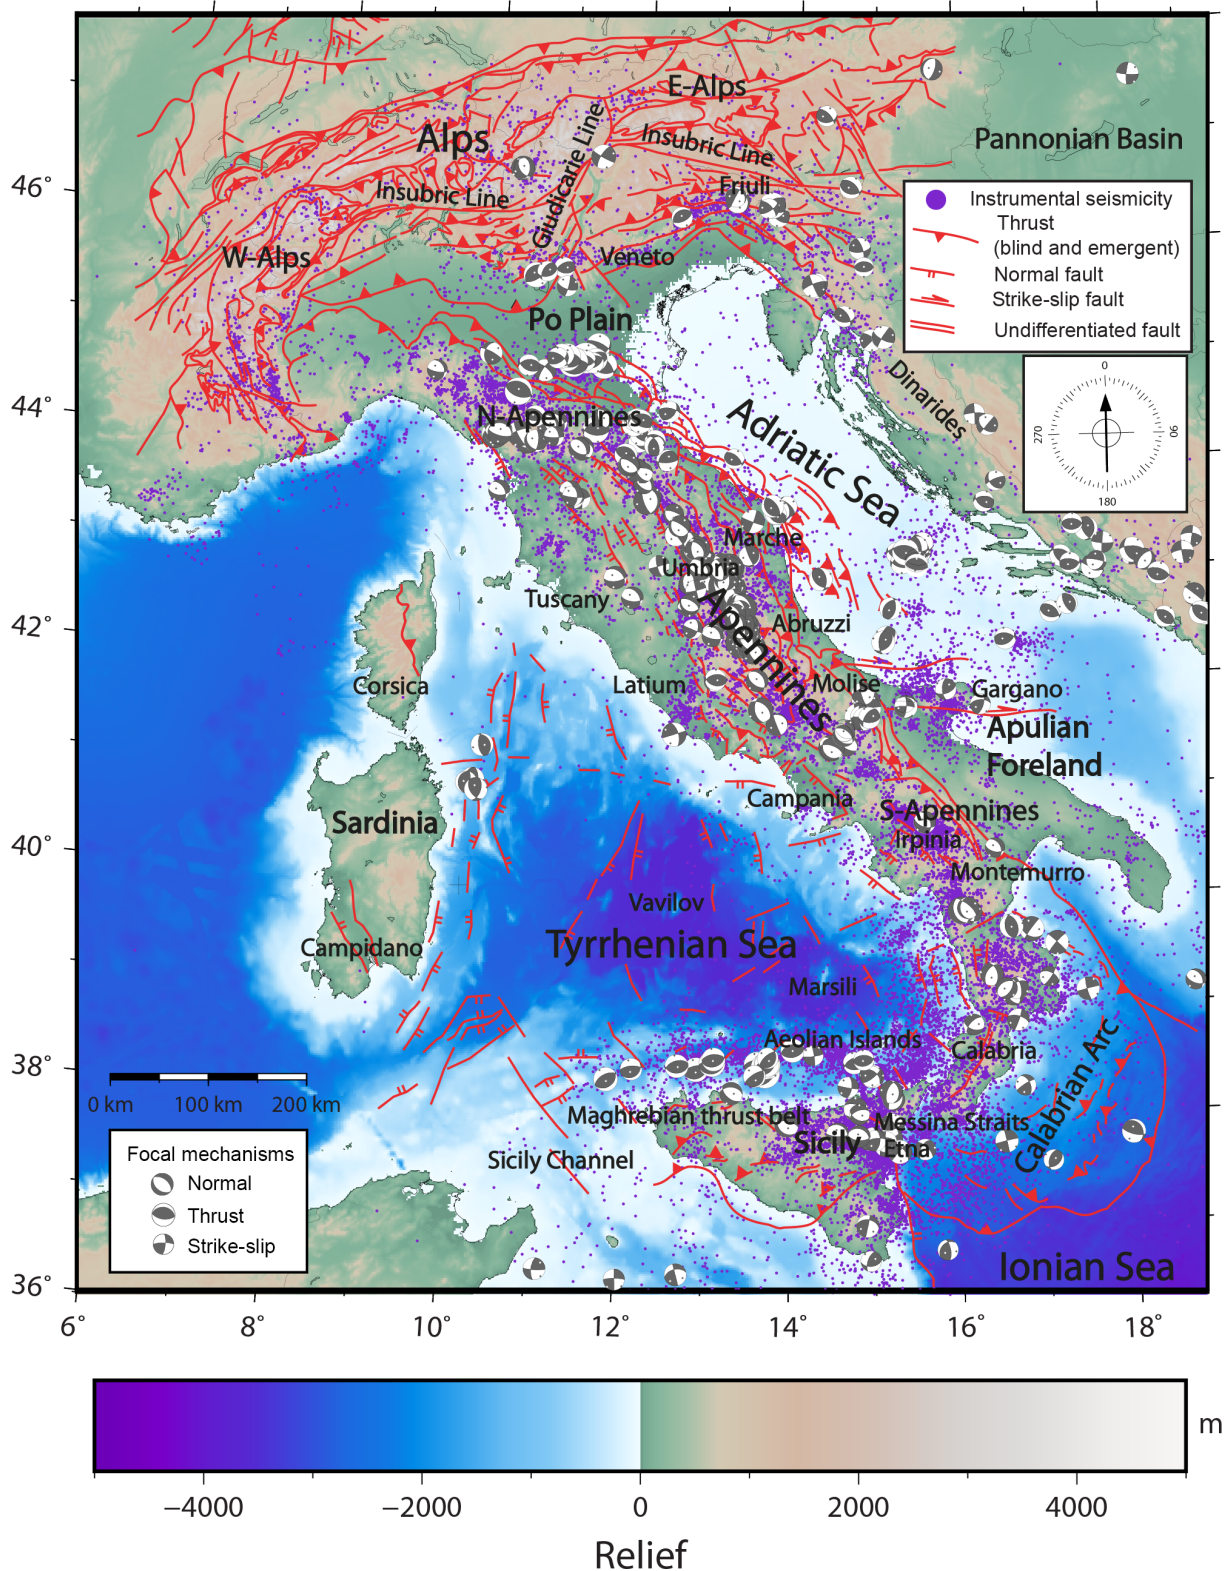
46°
44°
42°
40°
38°
36°

E-Alps
Alps
Giudicarie Line
Insubric Line
Pannonian Basin
Insubric Line
Friuli
W-Alps
Veneto
Po Plain
Dinarides
N-Apennines
Adriatic Sea
Marche
Umbria
Tuscany
Apennines
Abruzzi
Corsica
Latium
Molise
Gargano
Apulian Foreland
Sardinia
Campania
S-Apennines
Irpinia
Montemurro
Vavilov
Tyrrhenian Sea
Campidano
Marsili
Aeolian Islands
Calabria
Calabrian Arc
Maghrebian thrust belt
Sicily
Messina Straits
Etna
Sicily Channel
Ionian Sea

Instrumental seismicity
Thrust (blind and emergent)
Normal fault
Strike-slip fault
Undifferentiated fault

0
90
180
270

0 km 100 km 200 km

Focal mechanisms
Normal
Thrust
Strike-slip

6° 8° 10° 12° 14° 16° 18°

−4000 −2000 0 2000 4000
m
Relief